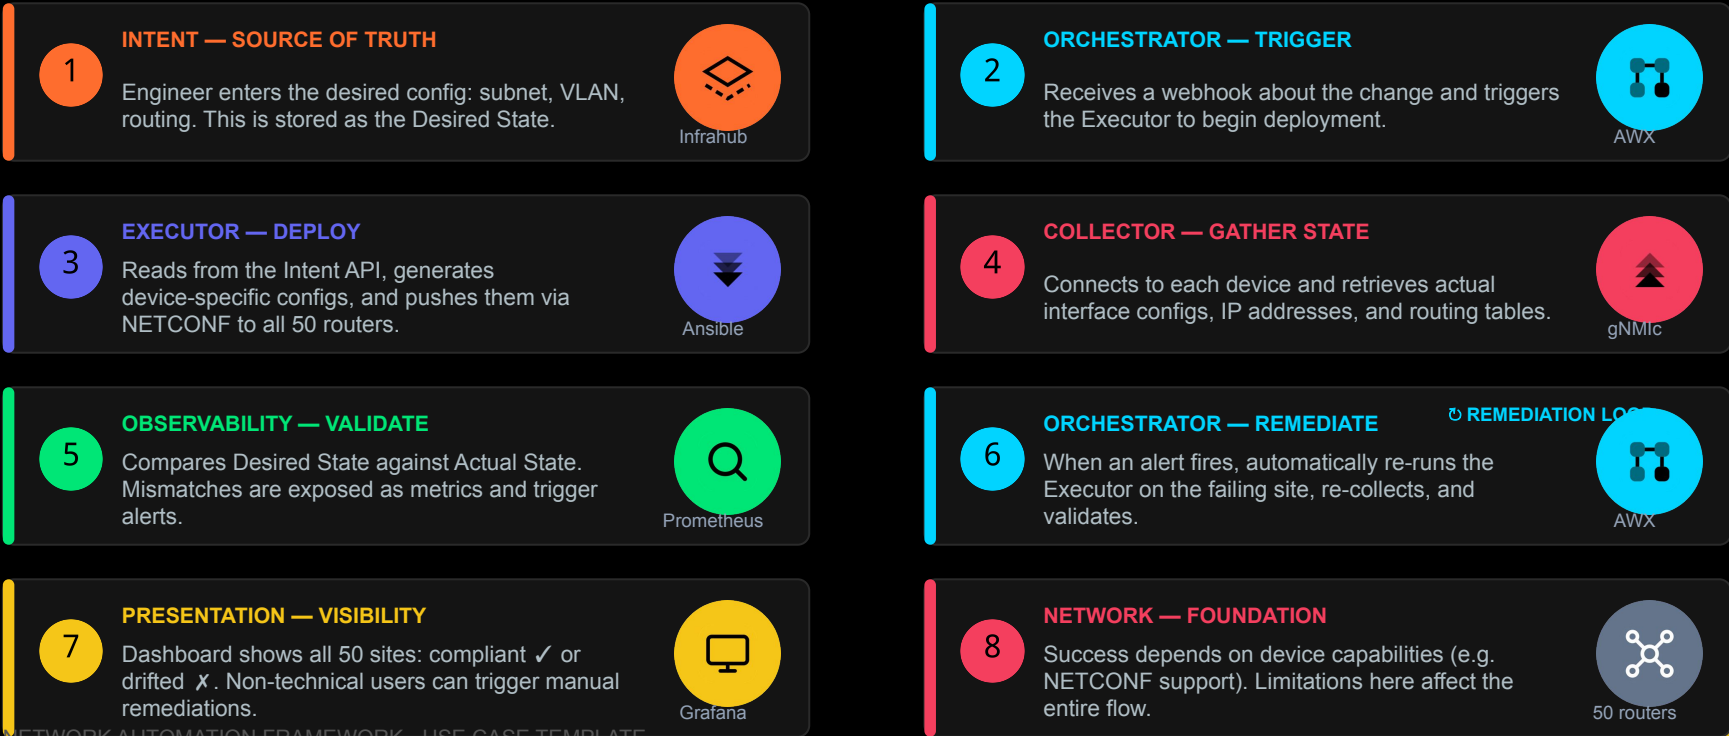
1

INTENT — SOURCE OF TRUTH

Engineer enters the desired config: subnet, VLAN, routing. This is stored as the Desired State.

Infrahub

2

ORCHESTRATOR — TRIGGER

Receives a webhook about the change and triggers the Executor to begin deployment.

AWX

3

EXECUTOR — DEPLOY

Reads from the Intent API, generates device-specific configs, and pushes them via NETCONF to all 50 routers.

Ansible

4

COLLECTOR — GATHER STATE

Connects to each device and retrieves actual interface configs, IP addresses, and routing tables.

gNMIc

5

OBSERVABILITY — VALIDATE

Compares Desired State against Actual State. Mismatches are exposed as metrics and trigger alerts.

Prometheus

6

ORCHESTRATOR — REMEDIATE

↻ REMEDIATION LO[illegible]

When an alert fires, automatically re-runs the Executor on the failing site, re-collects, and validates.

AWX

7

PRESENTATION — VISIBILITY

Dashboard shows all 50 sites: compliant ✓ or drifted ✗. Non-technical users can trigger manual remediations.

Grafana

8

NETWORK — FOUNDATION

Success depends on device capabilities (e.g. NETCONF support). Limitations here affect the entire flow.

50 routers

NETWORK AUTOMATION FRAMEWORK · USE CASE TEMPLATE